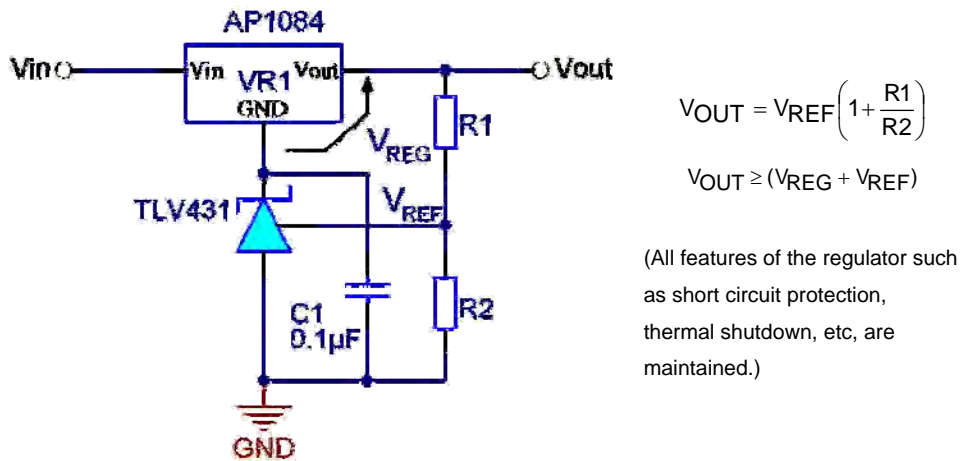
AP1084

Vin

Vin

VR1

Vout

GND

Vout

$V_{REG}$

R1

TLV431

$V_{REF}$

C1
0.1µF

R2

GND

$V_{OUT} = V_{REF}\left(1+\frac{R1}{R2}\right)$

$V_{OUT} \geq (V_{REG} + V_{REF})$

(All features of the regulator such as short circuit protection, thermal shutdown, etc, are maintained.)